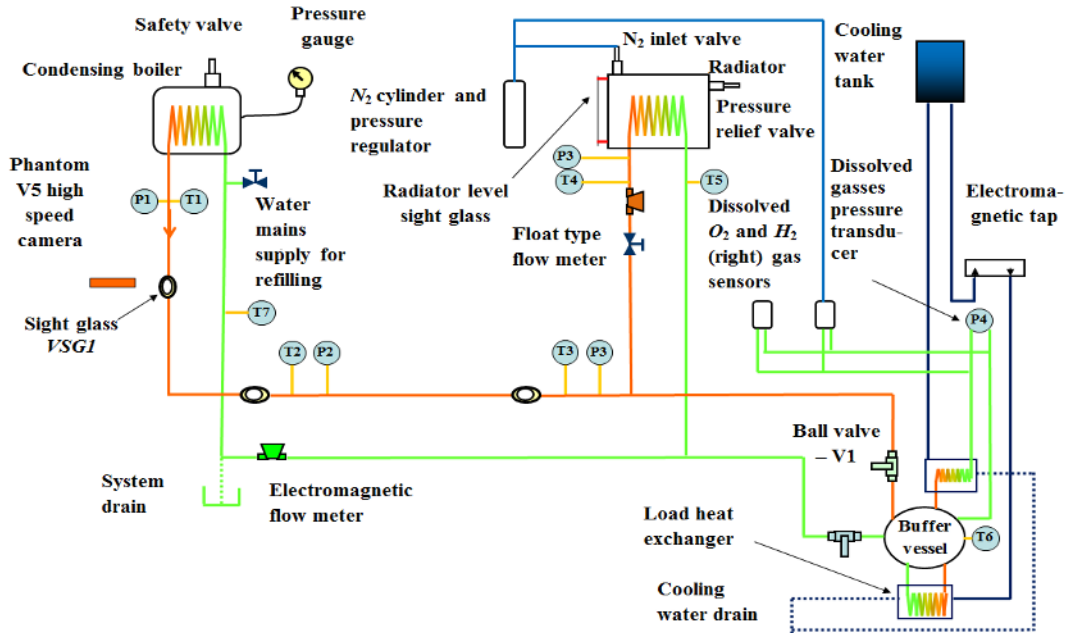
Safety valve

Pressure gauge

Condensing boiler

Phantom V5 high speed camera

P1 T1

Water mains supply for refilling

Sight glass *VSG1*

T7

T2 P2

System drain

Electromagnetic flow meter

$N_2$ inlet valve

$N_2$ cylinder and pressure regulator

Radiator

Pressure relief valve

Radiator level sight glass

P3

T4

T5

Float type flow meter

Dissolved $O_2$ and $H_2$ (right) gas sensors

T3 P3

Cooling water tank

Dissolved gasses pressure transducer

Electromagnetic tap

P4

Ball valve – V1

Load heat exchanger

Buffer vessel

T6

Cooling water drain